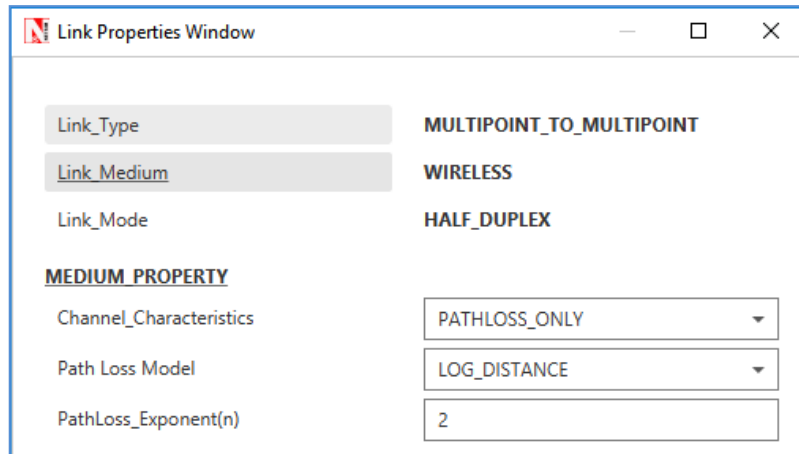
Link Properties Window

Link_Type MULTIPOINT_TO_MULTIPOINT

Link_Medium WIRELESS

Link_Mode HALF_DUPLEX

MEDIUM_PROPERTY

Channel_Characteristics PATHLOSS_ONLY

Path Loss Model LOG_DISTANCE

PathLoss_Exponent(n) 2